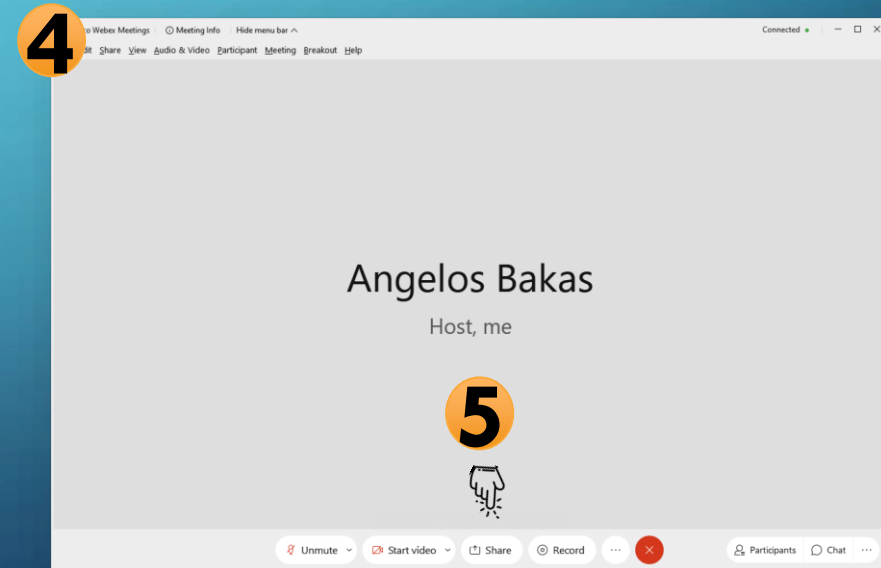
4

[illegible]o Webex Meetings | Meeting Info | Hide menu bar

Connected

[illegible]dit Share View Audio & Video Participant Meeting Breakout Help

Angelos Bakas

Host, me

5

Unmute | Start video | Share | Record | ···

Participants | Chat | ···